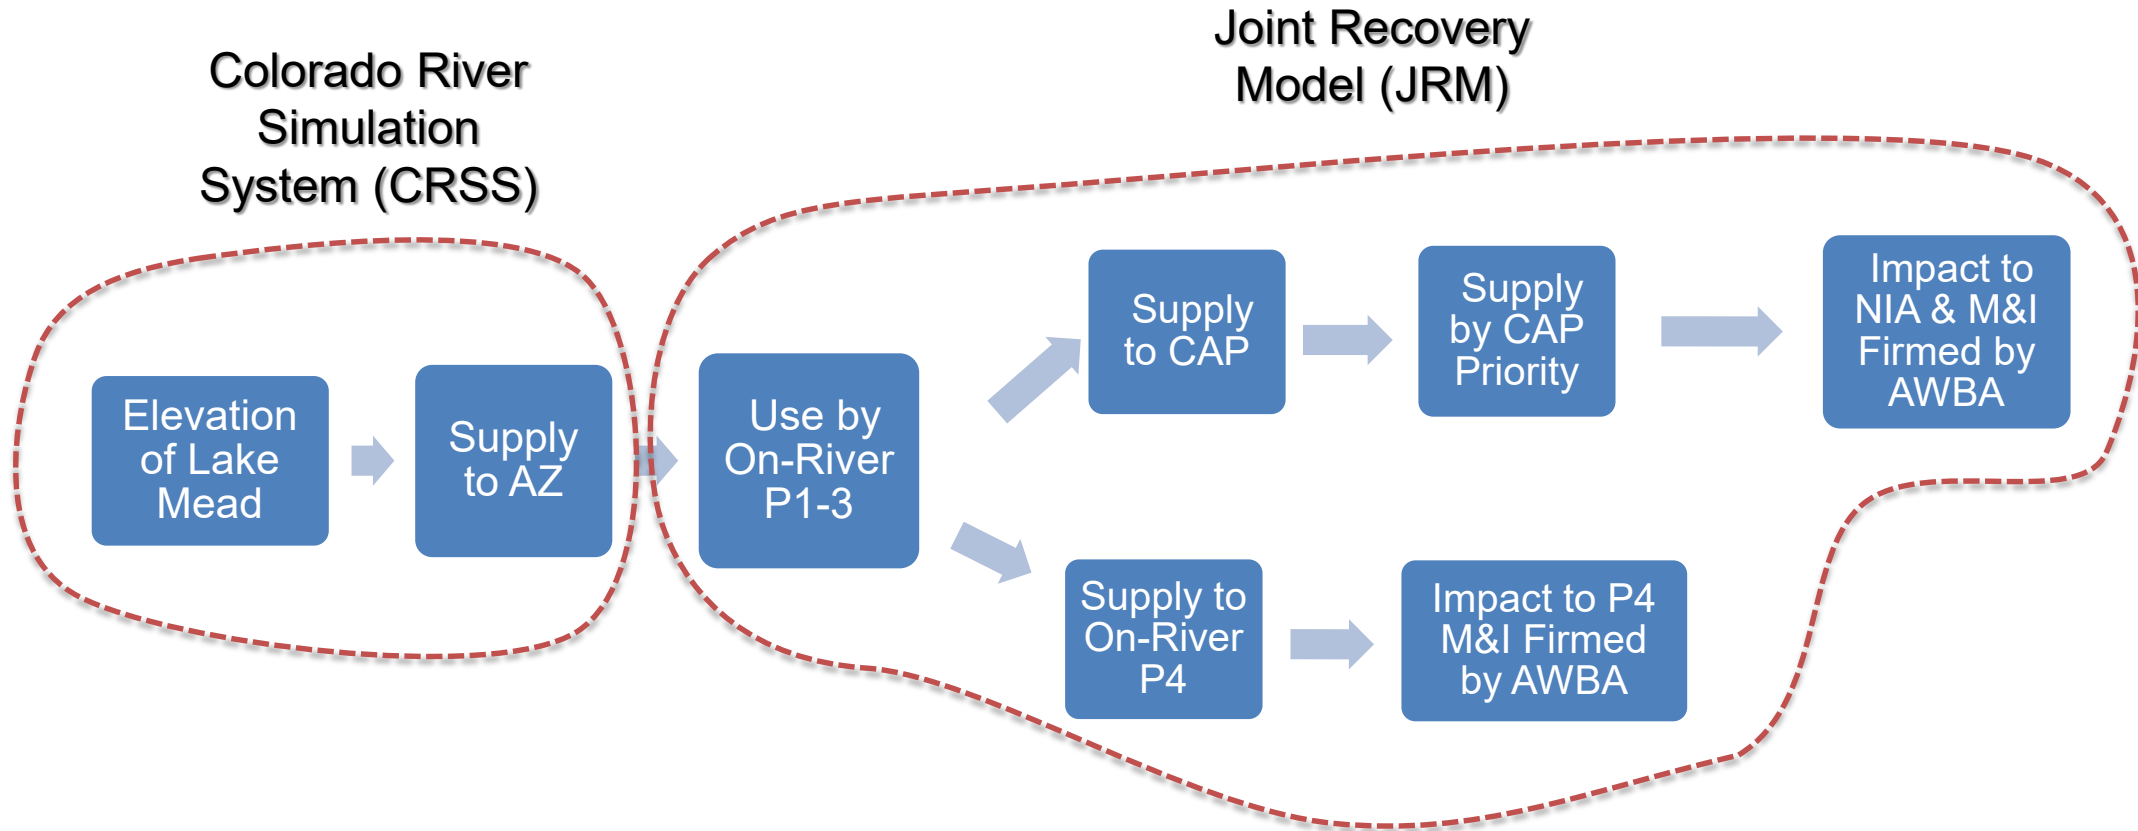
Colorado River Simulation System (CRSS)

Joint Recovery Model (JRM)

Elevation of Lake Mead

Supply to AZ

Use by On-River P1-3

Supply to CAP

Supply by CAP Priority

Impact to NIA & M&I Firmed by AWBA

Supply to On-River P4

Impact to P4 M&I Firmed by AWBA